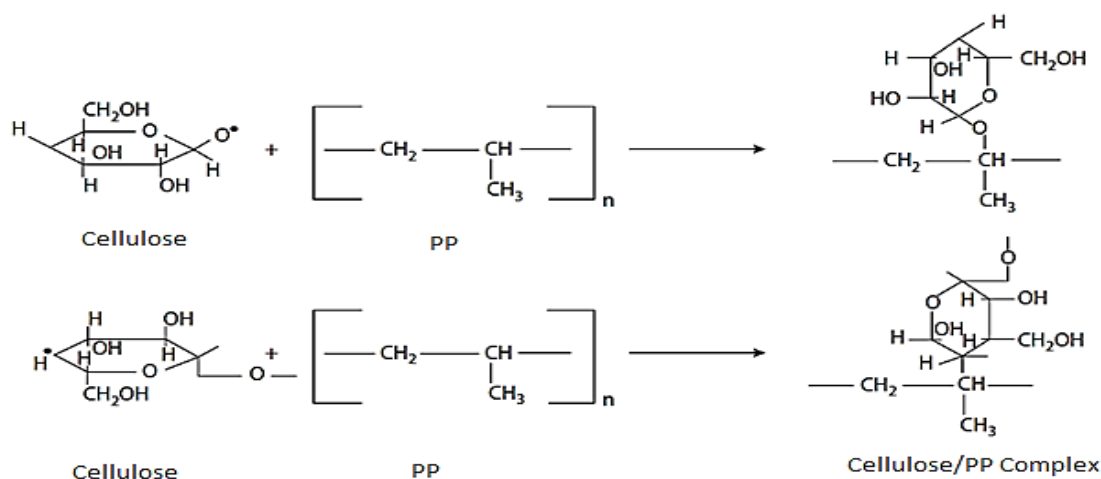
H $CH_2OH$ O $O^\bullet$ H OH H H OH H

Cellulose

+ $-CH_2-CH-$ $CH_3$ n

PP

H H $CH_2OH$ OH H HO H O H O $-CH_2-CH-$ $CH_3$

H OH $H^\bullet$ H OH H O $CH_2OH$ O

Cellulose

+ $-CH_2-CH-$ $CH_3$ n

PP

O O H OH H OH $CH_2OH$ H $-CH_2-CH-$ $CH_3$

Cellulose/PP Complex